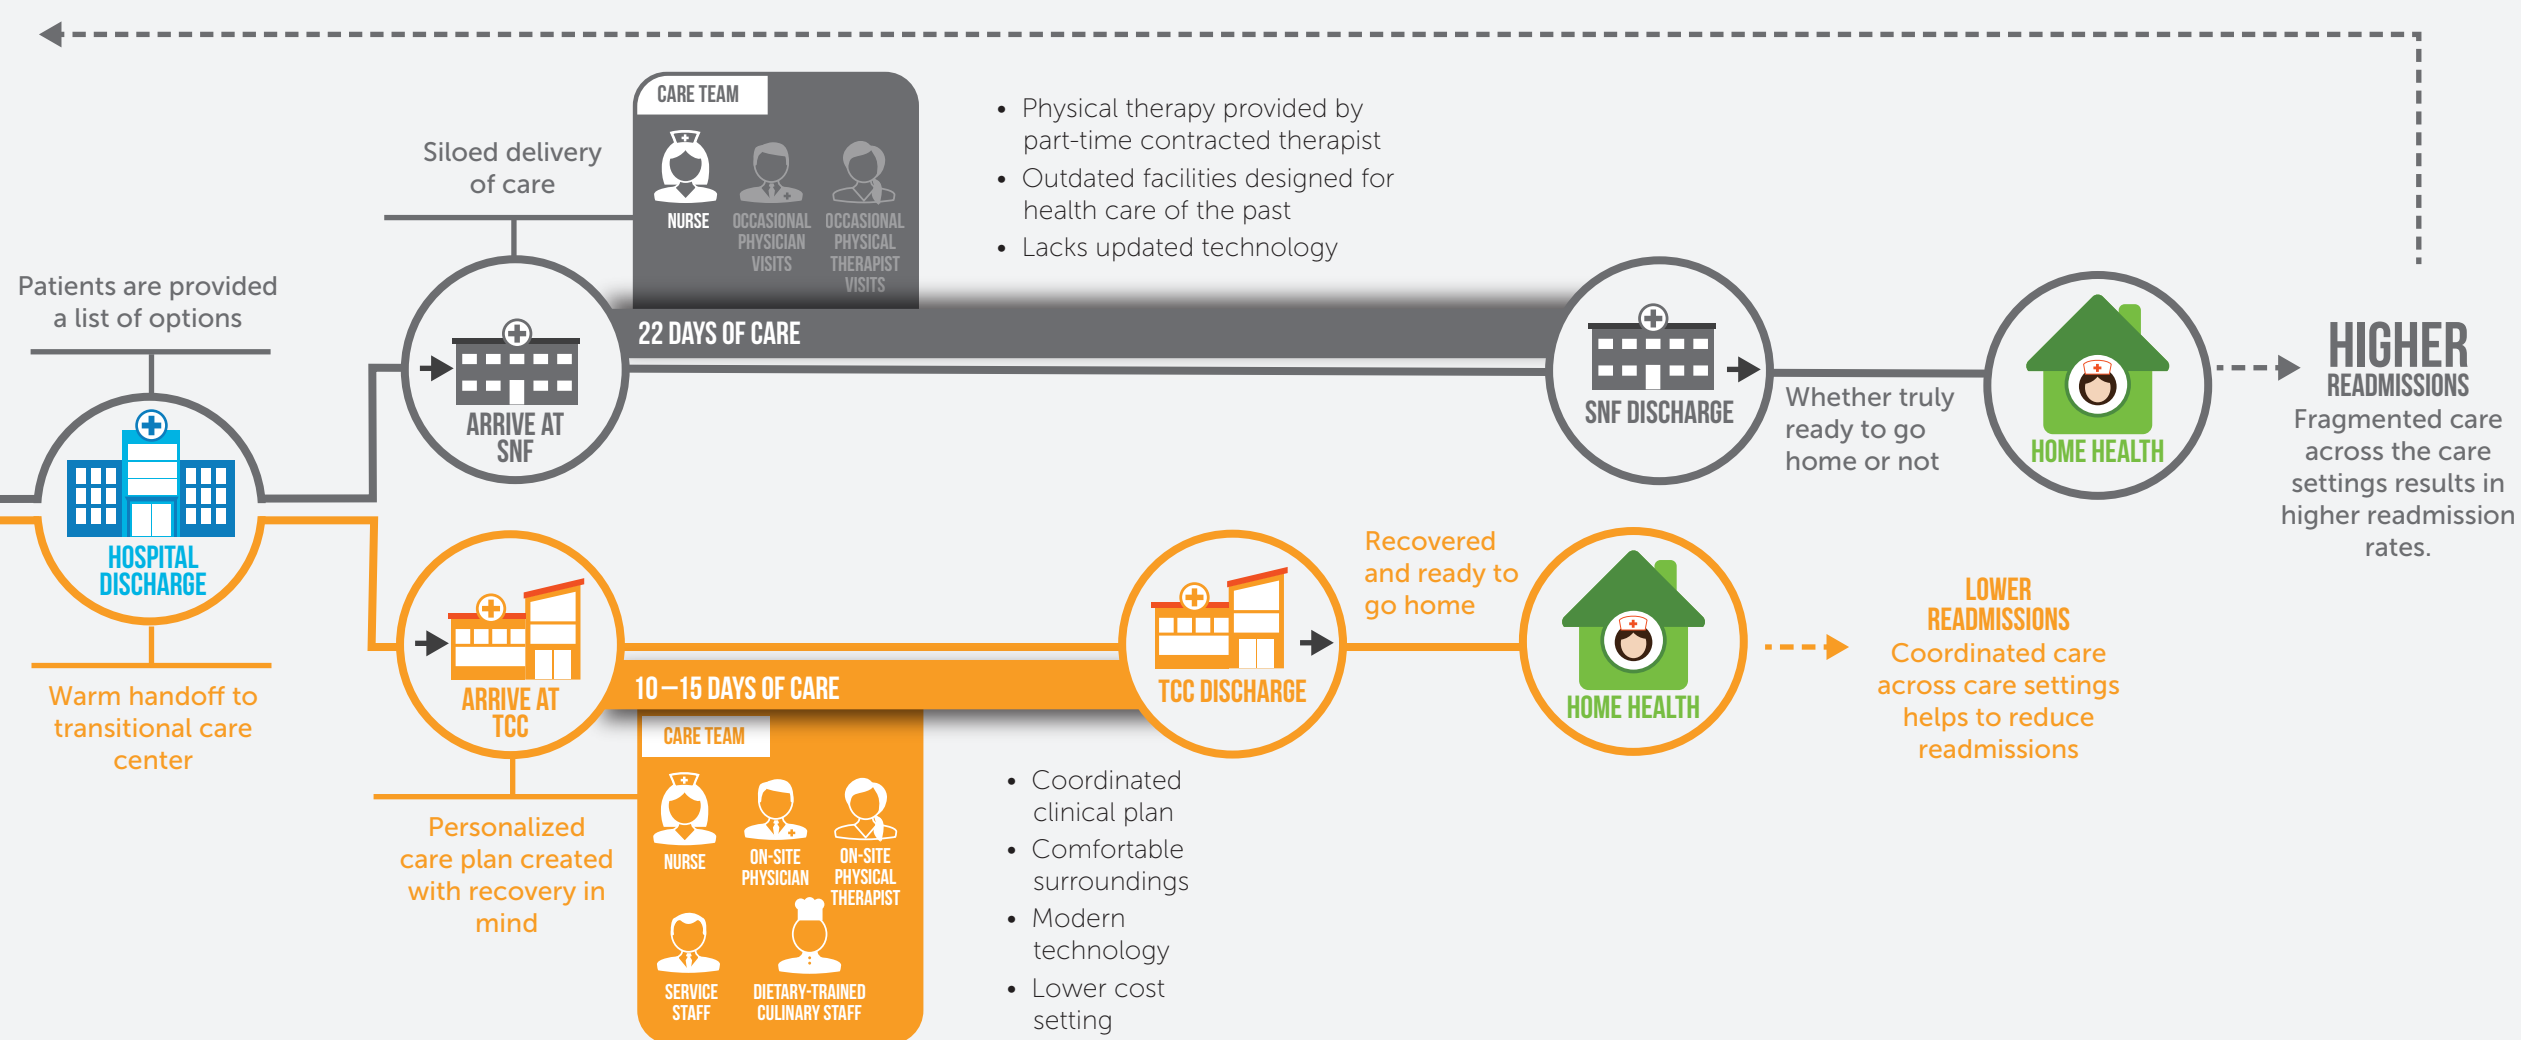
Patients are provided a list of options

HOSPITAL DISCHARGE

Warm handoff to transitional care center

Siloed delivery of care

CARE TEAM

NURSE

OCCASIONAL PHYSICIAN VISITS

OCCASIONAL PHYSICAL THERAPIST VISITS

• Physical therapy provided by part-time contracted therapist
• Outdated facilities designed for health care of the past
• Lacks updated technology

ARRIVE AT SNF

22 DAYS OF CARE

SNF DISCHARGE

Whether truly ready to go home or not

HOME HEALTH

HIGHER READMISSIONS

Fragmented care across the care settings results in higher readmission rates.

ARRIVE AT TCC

10–15 DAYS OF CARE

CARE TEAM

NURSE

ON-SITE PHYSICIAN

ON-SITE PHYSICAL THERAPIST

SERVICE STAFF

DIETARY-TRAINED CULINARY STAFF

Personalized care plan created with recovery in mind

TCC DISCHARGE

Recovered and ready to go home

HOME HEALTH

LOWER READMISSIONS

Coordinated care across care settings helps to reduce readmissions

• Coordinated clinical plan
• Comfortable surroundings
• Modern technology
• Lower cost setting